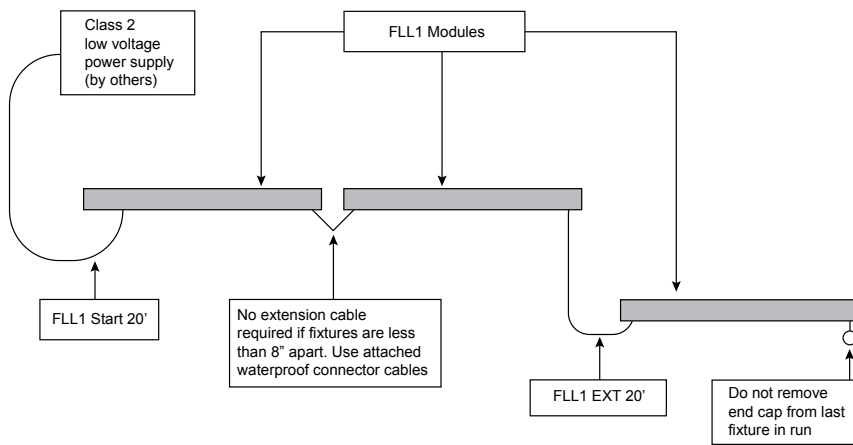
Class 2 low voltage power supply (by others)

FLL1 Modules

FLL1 Start 20’

No extension cable required if fixtures are less than 8” apart. Use attached waterproof connector cables

FLL1 EXT 20’

Do not remove end cap from last fixture in run